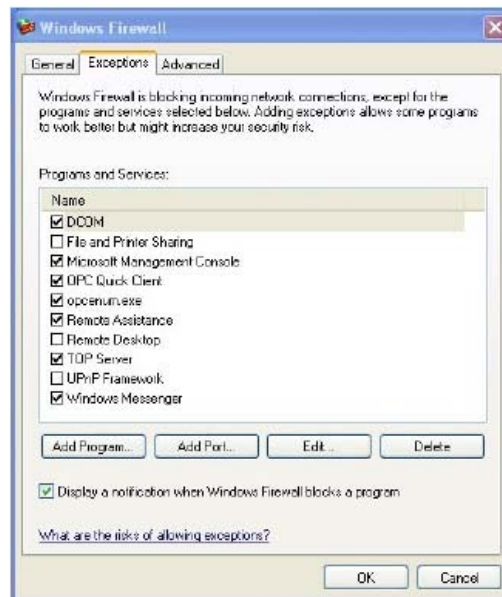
Windows Firewall

General | Exceptions | Advanced

Windows Firewall is blocking incoming network connections, except for the programs and services selected below. Adding exceptions allows some programs to work better but might increase your security risk.

Programs and Services:

Name
☑ DCOM
☐ File and Printer Sharing
☑ Microsoft Management Console
☑ OPC Quick Client
☑ opcenum.exe
☑ Remote Assistance
☐ Remote Desktop
☑ TOP Server
☐ UPnP Framework
☑ Windows Messenger

Add Program... | Add Port... | Edit... | Delete

☑ Display a notification when Windows Firewall blocks a program

What are the risks of allowing exceptions?

OK | Cancel